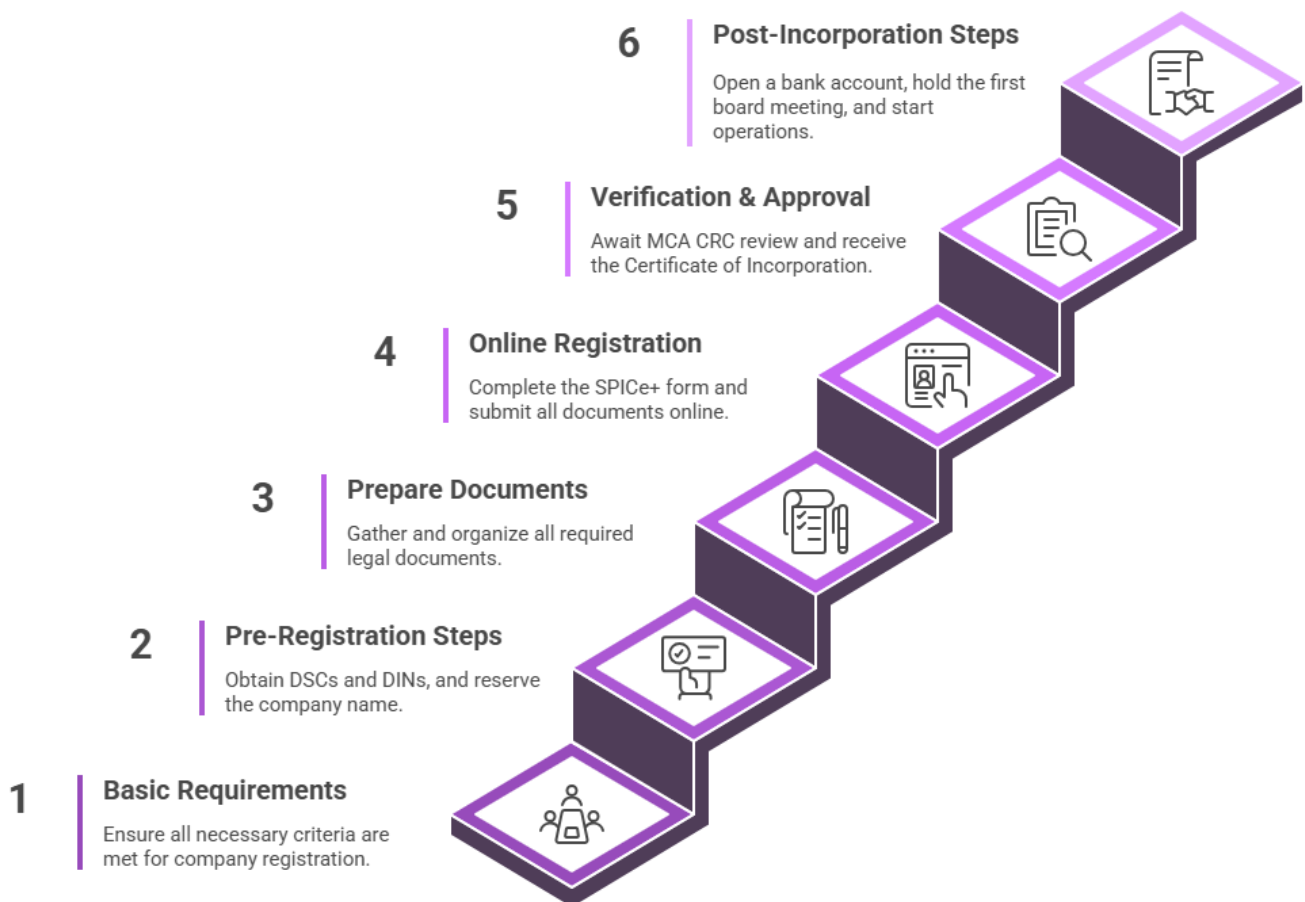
6 Post-Incorporation Steps

Open a bank account, hold the first board meeting, and start operations.

5 Verification & Approval

Await MCA CRC review and receive the Certificate of Incorporation.

4 Online Registration

Complete the SPICe+ form and submit all documents online.

3 Prepare Documents

Gather and organize all required legal documents.

2 Pre-Registration Steps

Obtain DSCs and DINs, and reserve the company name.

1 Basic Requirements

Ensure all necessary criteria are met for company registration.